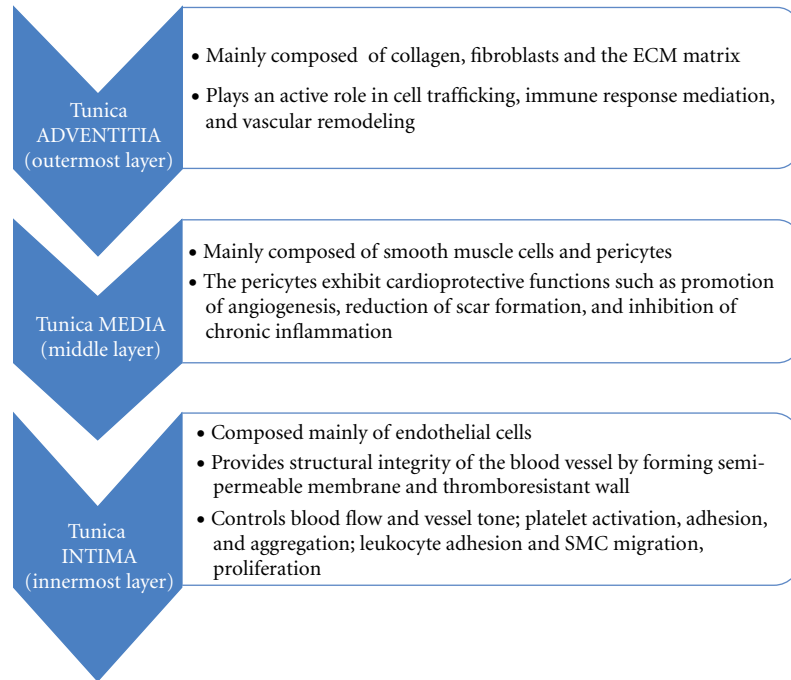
Tunica ADVENTITIA (outermost layer)

• Mainly composed of collagen, fibroblasts and the ECM matrix
• Plays an active role in cell trafficking, immune response mediation, and vascular remodeling

Tunica MEDIA (middle layer)

• Mainly composed of smooth muscle cells and pericytes
• The pericytes exhibit cardioprotective functions such as promotion of angiogenesis, reduction of scar formation, and inhibition of chronic inflammation

Tunica INTIMA (innermost layer)

• Composed mainly of endothelial cells
• Provides structural integrity of the blood vessel by forming semi-permeable membrane and thromboresistant wall
• Controls blood flow and vessel tone; platelet activation, adhesion, and aggregation; leukocyte adhesion and SMC migration, proliferation